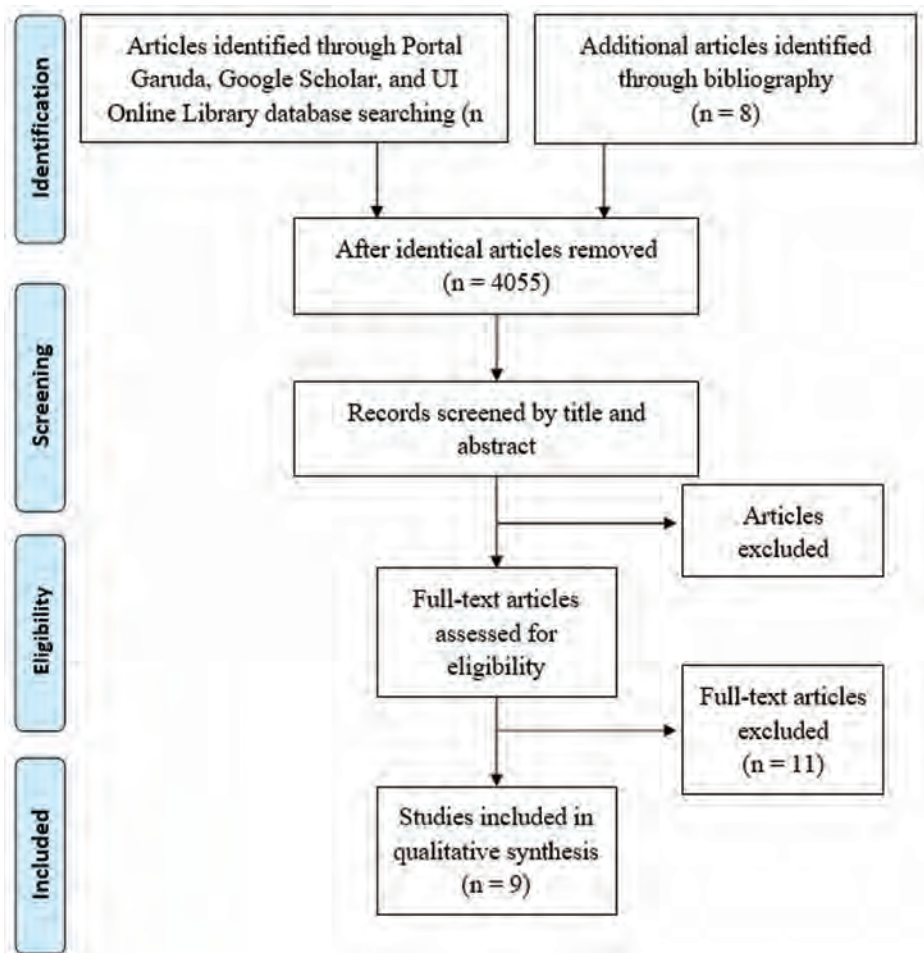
Identification

Articles identified through Portal Garuda, Google Scholar, and UI Online Library database searching (n

Additional articles identified through bibliography (n = 8)

After identical articles removed (n = 4055)

Screening

Records screened by title and abstract

Articles excluded

Eligibility

Full-text articles assessed for eligibility

Full-text articles excluded (n = 11)

Included

Studies included in qualitative synthesis (n = 9)